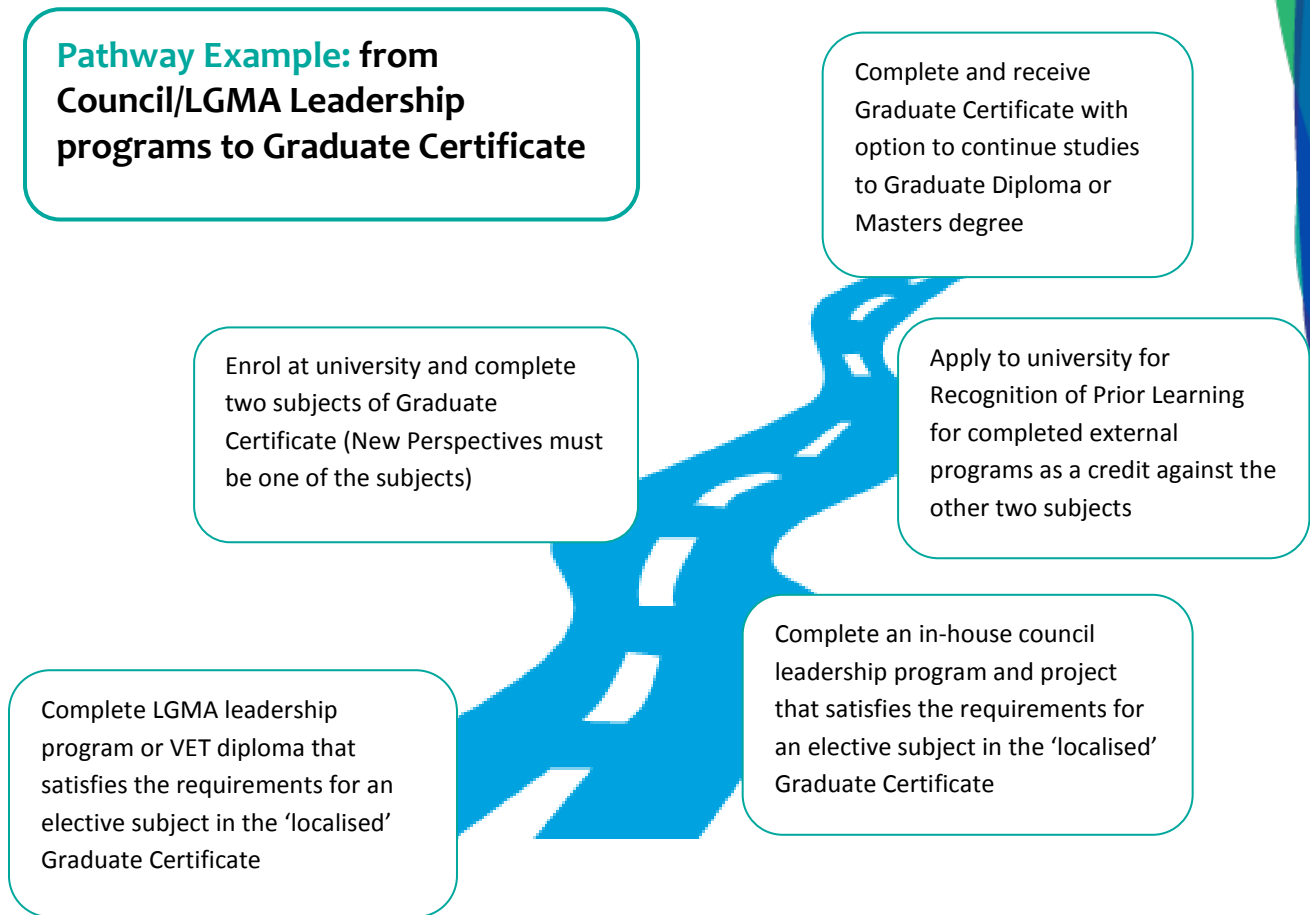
Pathway Example: from Council/LGMA Leadership programs to Graduate Certificate

Complete and receive Graduate Certificate with option to continue studies to Graduate Diploma or Masters degree

Enrol at university and complete two subjects of Graduate Certificate (New Perspectives must be one of the subjects)

Apply to university for Recognition of Prior Learning for completed external programs as a credit against the other two subjects

Complete an in-house council leadership program and project that satisfies the requirements for an elective subject in the 'localised' Graduate Certificate

Complete LGMA leadership program or VET diploma that satisfies the requirements for an elective subject in the 'localised' Graduate Certificate